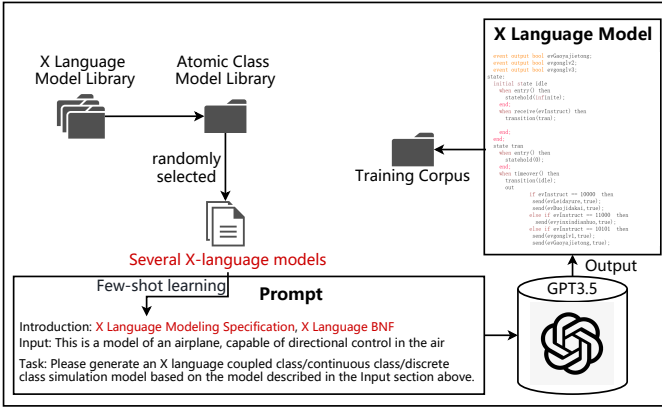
X Language Model Library

Atomic Class Model Library

randomly selected

Several X-language models

Few-shot learning

Prompt

Introduction: X Language Modeling Specification, X Language BNF

Input: This is a model of an airplane, capable of directional control in the air

Task: Please generate an X language coupled class/continuous class/discrete class simulation model based on the model described in the Input section above.

X Language Model

event output bool evGaoyajietong;
event output bool evgongl v2;
event output bool evgongl v3;
state:
initial state idle
when entry() then
stateHold(infinite);
end;
when receive(evInstract) then
transition(tran);

end;
end;
state tran
when entry() then
stateHold(0);
end;
when timeover() then
transition(idle);
out
if evInstract == 10000 then
send(evLeidayare,true);
send(evBaojidakai,true);
else if evInstract == 11000 then
send(evyinxindianhuo,true);
else if evInstract == 10101 then
send(evgongl v1,true);
send(evGaoyajietong,true);

Training Corpus

Output

GPT3.5